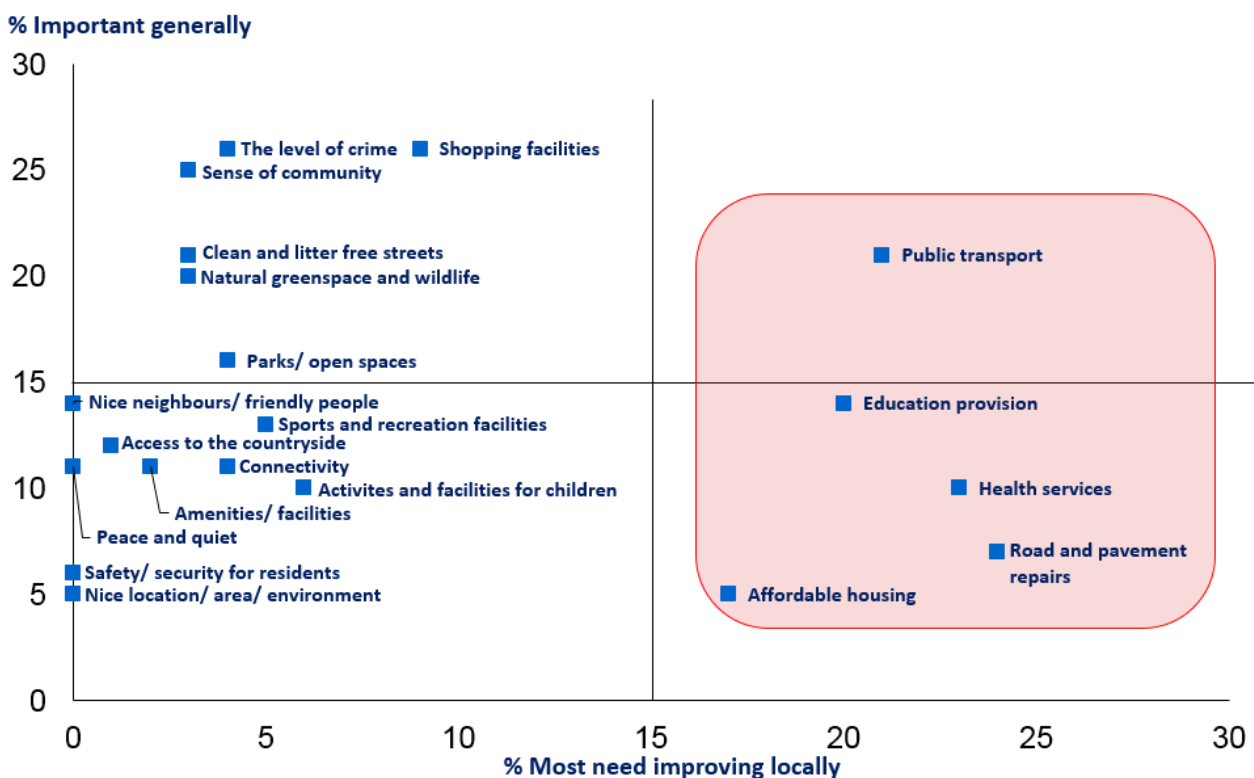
% Important generally

30
25
20
15
10
5
0

The level of crime
Shopping facilities
Sense of community
Clean and litter free streets
Natural greenspace and wildlife
Parks/ open spaces
Nice neighbours/ friendly people
Sports and recreation facilities
Access to the countryside
Connectivity
Activites and facilities for children
Amenities/ facilities
Peace and quiet
Safety/ security for residents
Nice location/ area/ environment
Public transport
Education provision
Health services
Road and pavement repairs
Affordable housing

0
5
10
15
20
25
30

% Most need improving locally